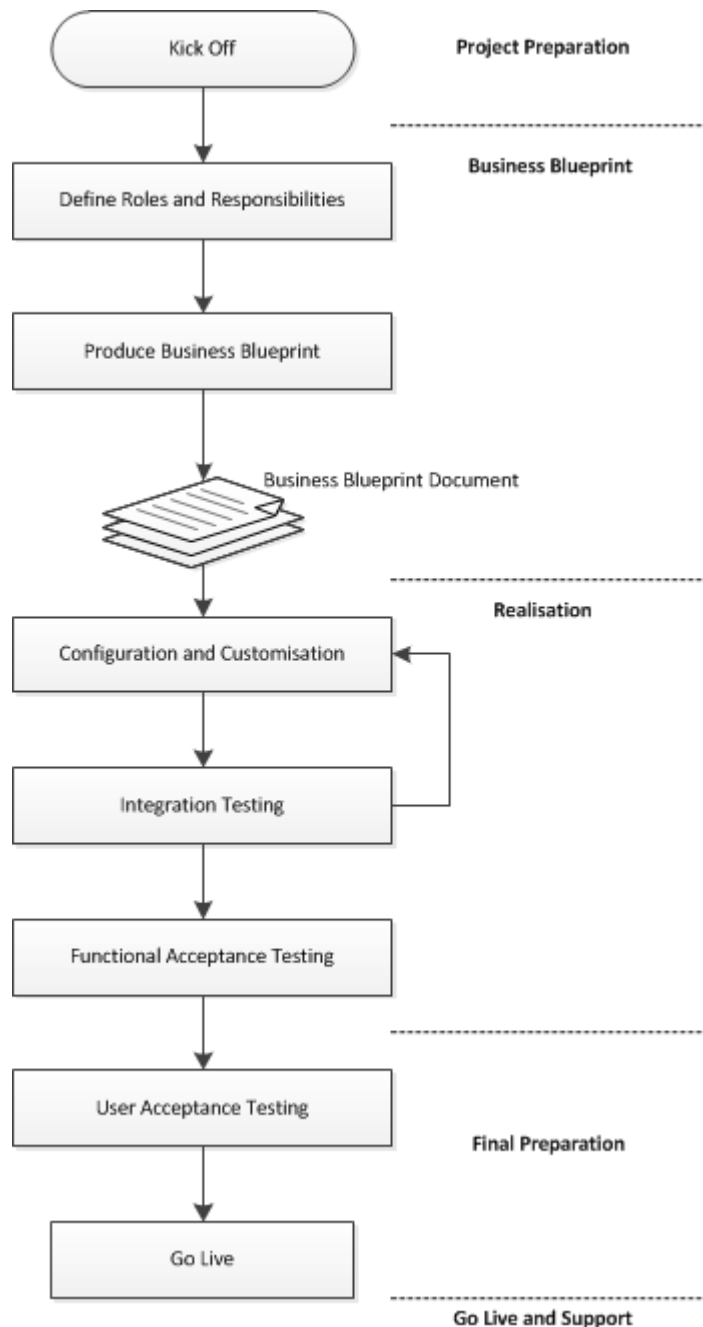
Kick Off

Project Preparation

Business Blueprint

Define Roles and Responsibilities

Produce Business Blueprint

Business Blueprint Document

Realisation

Configuration and Customisation

Integration Testing

Functional Acceptance Testing

User Acceptance Testing

Final Preparation

Go Live

Go Live and Support